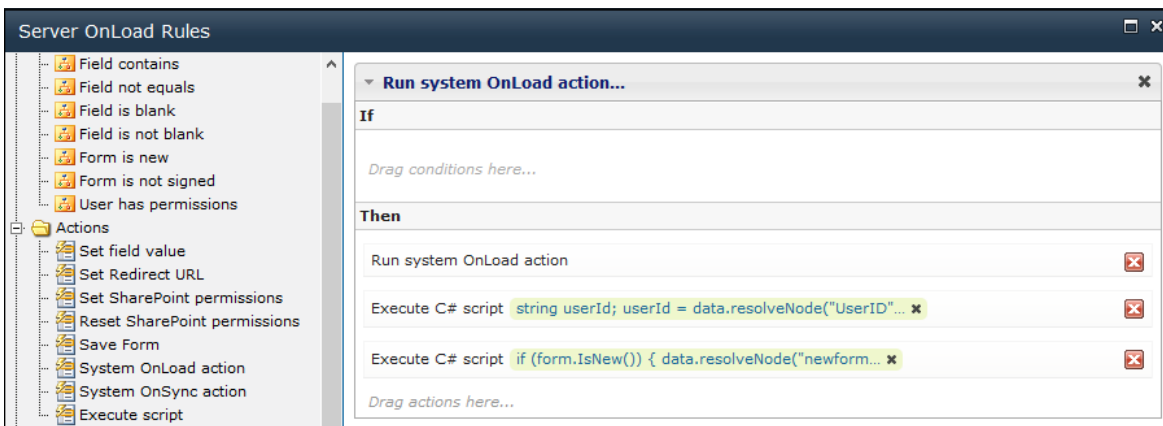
Server OnLoad Rules

Field contains
Field not equals
Field is blank
Field is not blank
Form is new
Form is not signed
User has permissions
Actions
Set field value
Set Redirect URL
Set SharePoint permissions
Reset SharePoint permissions
Save Form
System OnLoad action
System OnSync action
Execute script

Run system OnLoad action...

If

Drag conditions here...

Then

Run system OnLoad action

Execute C# script string userId; userId = data.resolveNode("UserID"...

Execute C# script if (form.IsNew()) { data.resolveNode("newform...

Drag actions here...